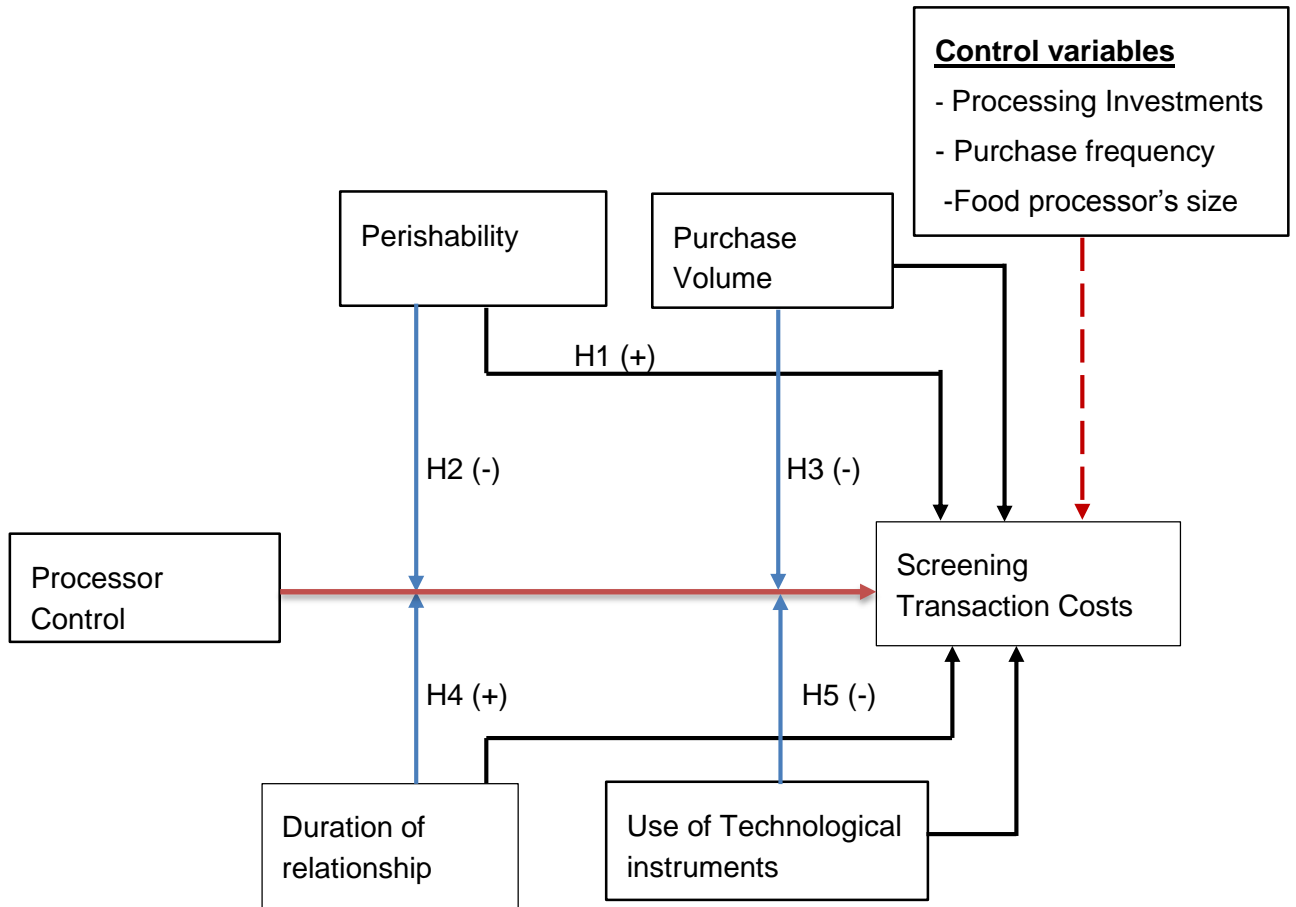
Control variables
- Processing Investments
- Purchase frequency
-Food processor's size

Perishability

Purchase Volume

H1 (+)

H2 (-)

H3 (-)

Processor Control

Screening Transaction Costs

H4 (+)

H5 (-)

Duration of relationship

Use of Technological instruments